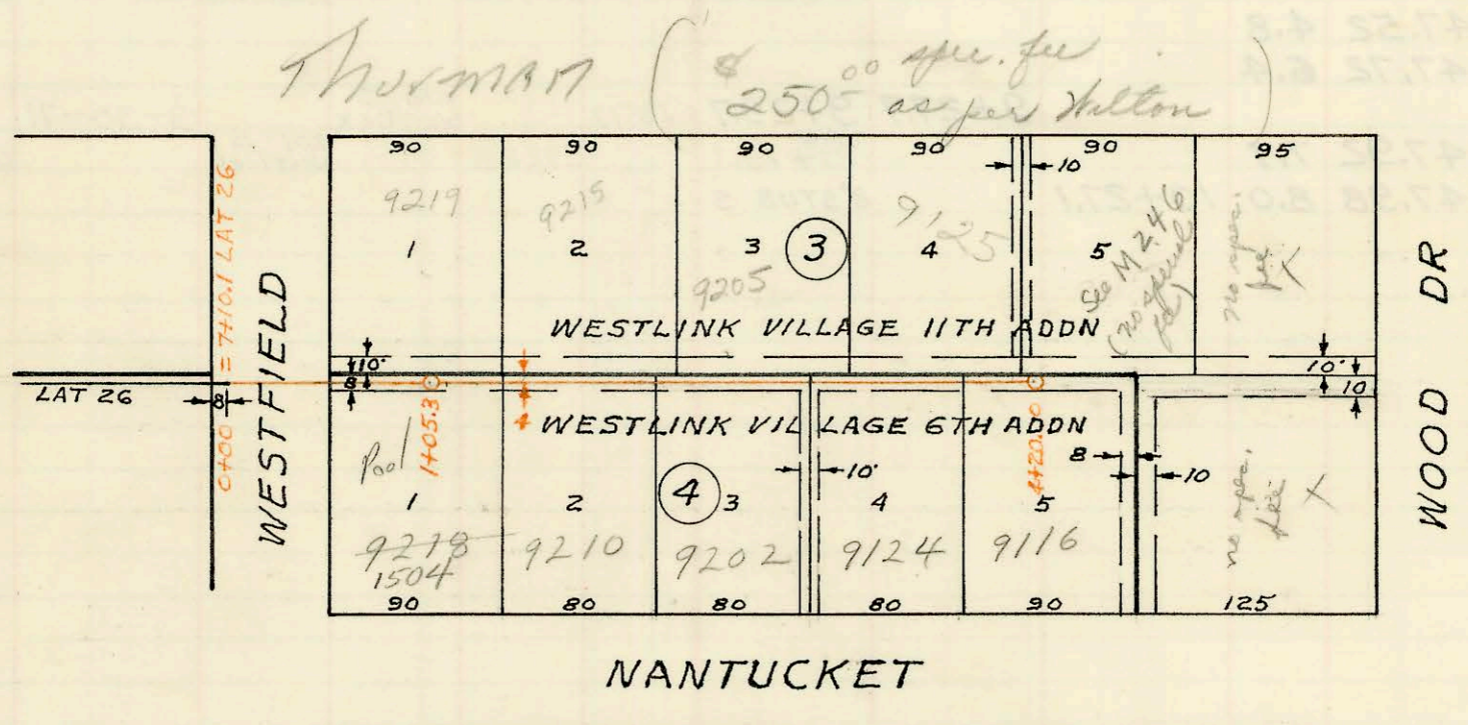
Thurman ($250.00 spec. fee as per Hilton)

90 90 90 90 10 90 95

9219 9215 9125

1 2 3 (3) 4 5

9205

See M24.6 (no special fee)

no spec. fee X

WESTLINK VILLAGE 11TH ADDN

10' 8 10' 10

LAT 26 8

0+00 = 7+10.1 LAT 26

WESTFIELD

1+05.3

4

WESTLINK VILLAGE 6TH ADDN

4+20.0

10' 8 10

Pool

1 2 (4) 3 4 5

no spec. fee X

9218 1504 9210 9202 9124 9116

90 80 80 80 90 125

WOOD DR

NANTUCKET